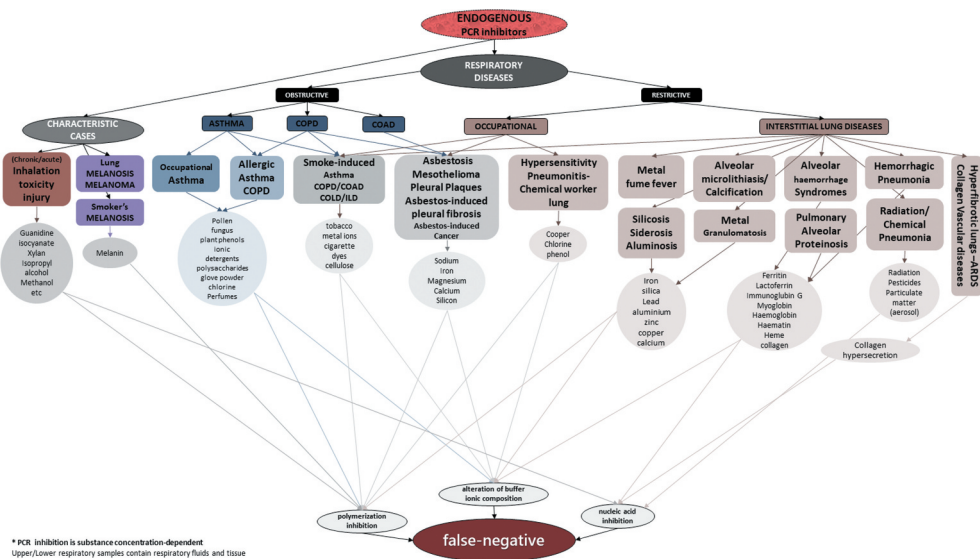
ENDOGENOUS
PCR inhibitors

RESPIRATORY DISEASES

OBSTRUCTIVE

RESTRICTIVE

CHARACTERISTIC CASES

ASTHMA

COPD

COAD

OCCUPATIONAL

INTERSTITIAL LUNG DISEASES

(Chronic/acute)
Inhalation toxicity injury

Lung MELANOSIS MELANOMA

Smoker's MELANOSIS

Occupational Asthma

Allergic Asthma COPD

Smoke-induced
Asthma
COPD/COAD
COLD/ILD

Asbestosis
Mesothelioma
Pleural Plaques
Asbestos-induced pleural fibrosis
Asbestos-induced Cancer

Hypersensitivity Pneumonitis-Chemical worker lung

Metal fume fever

Alveolar microlithiasis/ Calcification

Alveolar haemorrhage Syndromes

Hemorrhagic Pneumonia

Hyperfibrotic lungs→ARDS
Collagen Vascular diseases

Silicosis
Siderosis
Aluminosis

Metal Granulomatosis

Pulmonary Alveolar Proteinosis

Radiation/ Chemical Pneumonia

Guanidine
isocyanate
Xylan
Isopropyl
alcohol
Methanol
etc

Melanin

Pollen
fungus
plant phenols
ionic
detergents
polysaccharides
glove powder
chlorine
Perfumes

tobacco
metal ions
cigarette
dyes
cellulose

Sodium
Iron
Magnesium
Calcium
Silicon

Cooper
Chlorine
phenol

Iron
silica
Lead
aluminium
zinc
copper
calcium

Ferritin
Lactoferrin
Immunoglubin G
Myoglobin
Haemoglobin
Haematin
Heme
collagen

Radiation
Pesticides
Particulate matter (aerosol)

Collagen hypersecretion

alteration of buffer ionic composition

polymerization inhibition

nucleic acid inhibition

false-negative

* PCR inhibition is substance concentration-dependent
Upper/Lower respiratory samples contain respiratory fluids and tissue